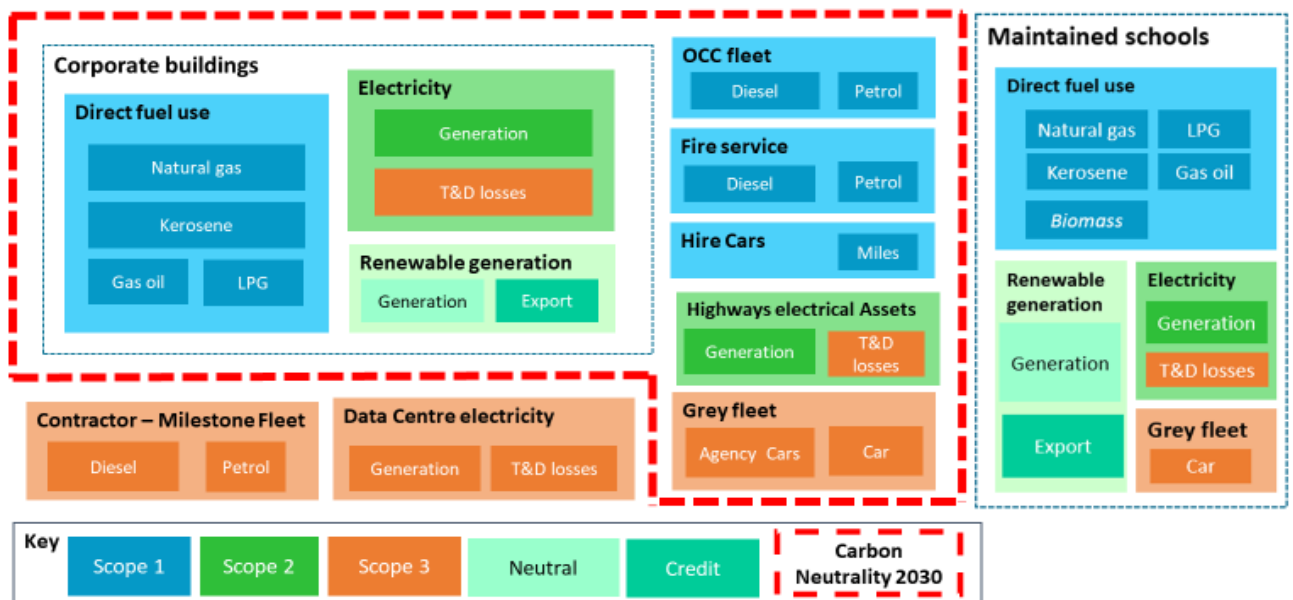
Corporate buildings

Direct fuel use

Natural gas

Kerosene

Gas oil

LPG

Electricity

Generation

T&D losses

Renewable generation

Generation

Export

OCC fleet

Diesel

Petrol

Fire service

Diesel

Petrol

Hire Cars

Miles

Highways electrical Assets

Generation

T&D losses

Grey fleet

Agency Cars

Car

Maintained schools

Direct fuel use

Natural gas

LPG

Kerosene

Gas oil

Biomass

Renewable generation

Generation

Export

Electricity

Generation

T&D losses

Grey fleet

Car

Contractor – Milestone Fleet

Diesel

Petrol

Data Centre electricity

Generation

T&D losses

Key

Scope 1

Scope 2

Scope 3

Neutral

Credit

Carbon Neutrality 2030